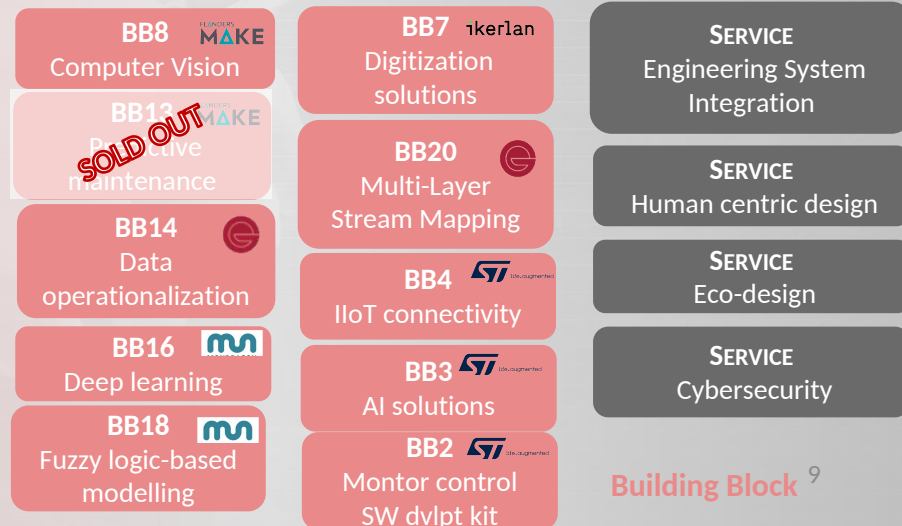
BB8 FLANDERS MAKE
Computer Vision

BB13 FLANDERS MAKE
Predictive maintenance
SOLD OUT

BB14
Data operationalization

BB16
Deep learning

BB18
Fuzzy logic-based modelling

BB7 ikerlan
Digitization solutions

BB20
Multi-Layer Stream Mapping

BB4 ST life.augmented
IIoT connectivity

BB3 ST life.augmented
AI solutions

BB2 ST life.augmented
Montor control SW dvlpt kit

SERVICE
Engineering System Integration

SERVICE
Human centric design

SERVICE
Eco-design

SERVICE
Cybersecurity

Building Block

9